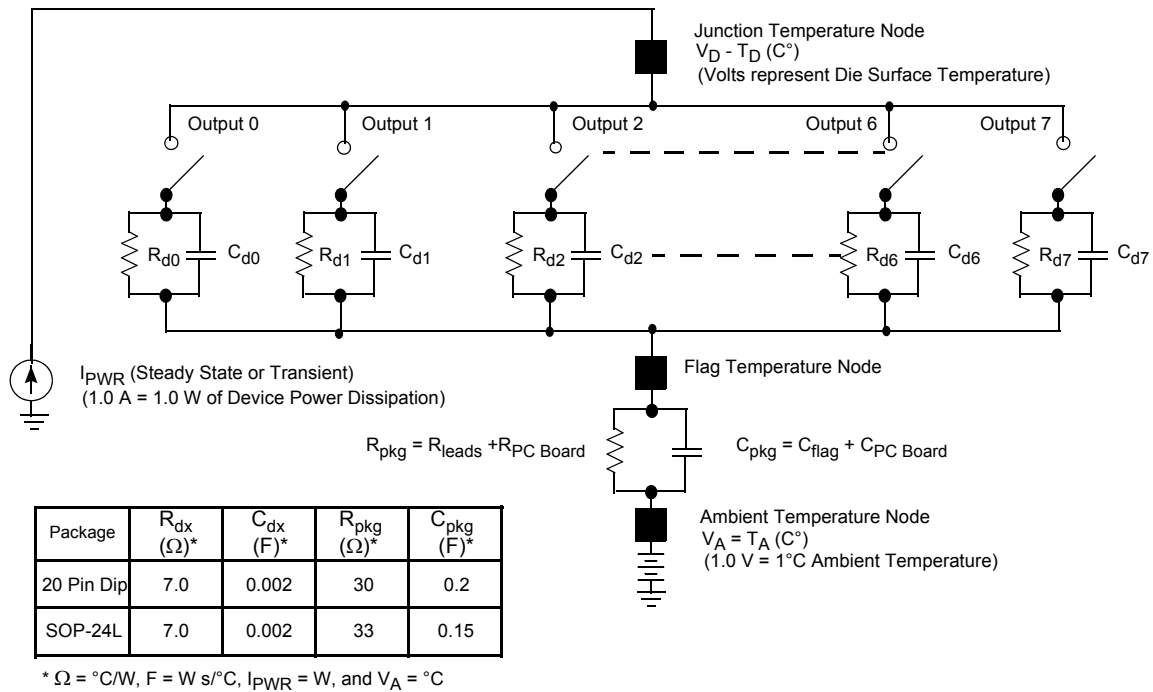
Junction Temperature Node
$V_D$ - $T_D$ (C°)
(Volts represent Die Surface Temperature)

Output 0
Output 1
Output 2
Output 6
Output 7

$R_{d0}$ $C_{d0}$
$R_{d1}$ $C_{d1}$
$R_{d2}$ $C_{d2}$
$R_{d6}$ $C_{d6}$
$R_{d7}$ $C_{d7}$

$I_{PWR}$ (Steady State or Transient)
(1.0 A = 1.0 W of Device Power Dissipation)

Flag Temperature Node

$R_{pkg} = R_{leads} + R_{PC\ Board}$
$C_{pkg} = C_{flag} + C_{PC\ Board}$

| Package | $R_{dx}$ ($\Omega$)* | $C_{dx}$ (F)* | $R_{pkg}$ ($\Omega$)* | $C_{pkg}$ (F)* |
|---|---|---|---|---|
| 20 Pin Dip | 7.0 | 0.002 | 30 | 0.2 |
| SOP-24L | 7.0 | 0.002 | 33 | 0.15 |

Ambient Temperature Node
$V_A = T_A$ (C°)
(1.0 V = 1°C Ambient Temperature)

* $\Omega$ = °C/W, F = W s/°C, $I_{PWR}$ = W, and $V_A$ = °C